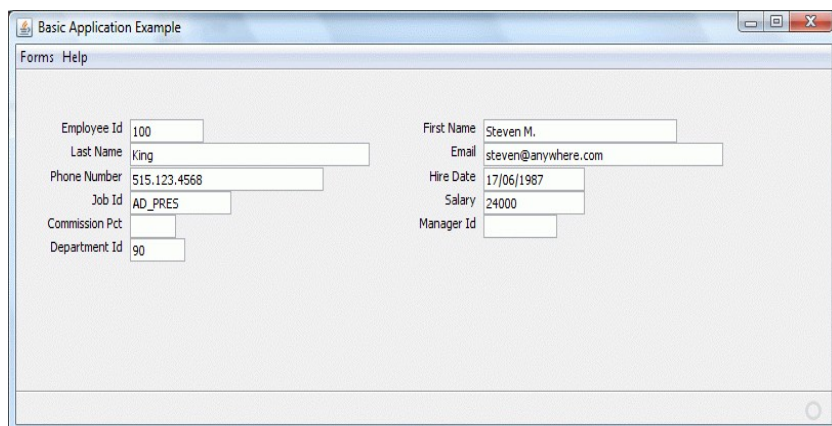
Basic Application Example

Forms Help

Employee Id 100
Last Name King
Phone Number 515.123.4568
Job Id AD_PRES
Commission Pct
Department Id 90

First Name Steven M.
Email steven@anywhere.com
Hire Date 17/06/1987
Salary 24000
Manager Id